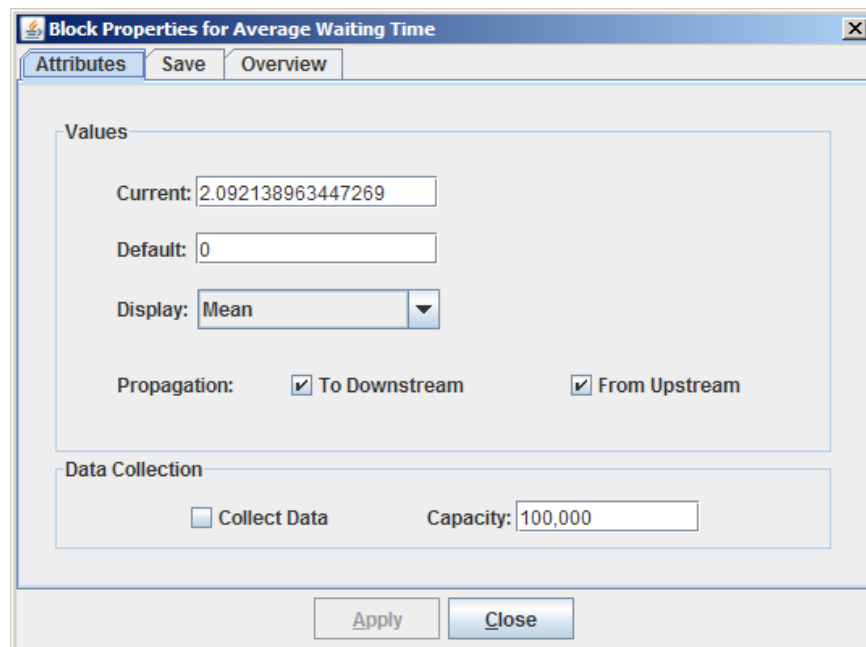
Block Properties for Average Waiting Time

Attributes | Save | Overview

Values

Current: 2.092138963447269

Default: 0

Display: Mean

Propagation: To Downstream From Upstream

Data Collection

Collect Data Capacity: 100,000

Apply Close